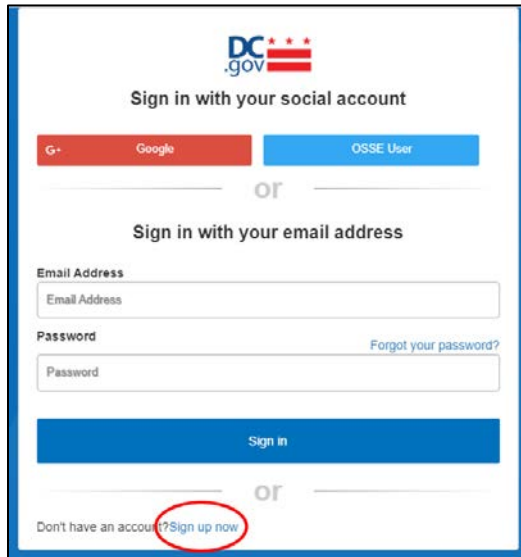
DC .gov

Sign in with your social account

G+ Google

OSSE User

or

Sign in with your email address

Email Address

Email Address

Password

Forgot your password?

Password

Sign in

or

Don't have an account?Sign up now